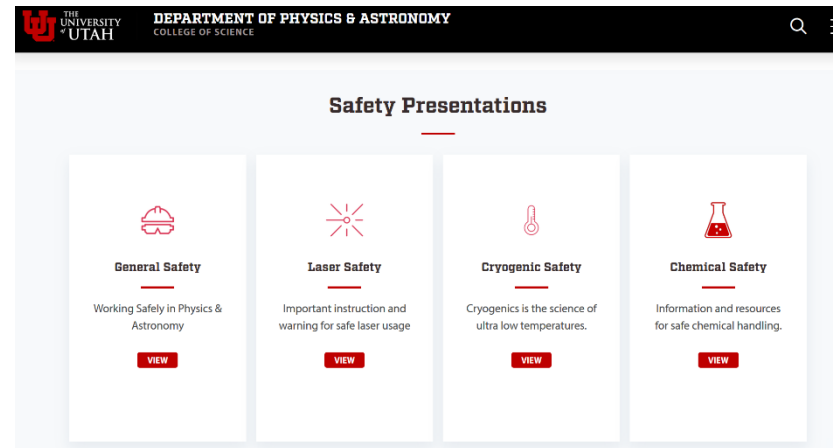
THE UNIVERSITY of UTAH

DEPARTMENT OF PHYSICS & ASTRONOMY
COLLEGE OF SCIENCE

Safety Presentations

General Safety

Working Safely in Physics & Astronomy

VIEW

Laser Safety

Important instruction and warning for safe laser usage

VIEW

Cryogenic Safety

Cryogenics is the science of ultra low temperatures.

VIEW

Chemical Safety

Information and resources for safe chemical handling.

VIEW